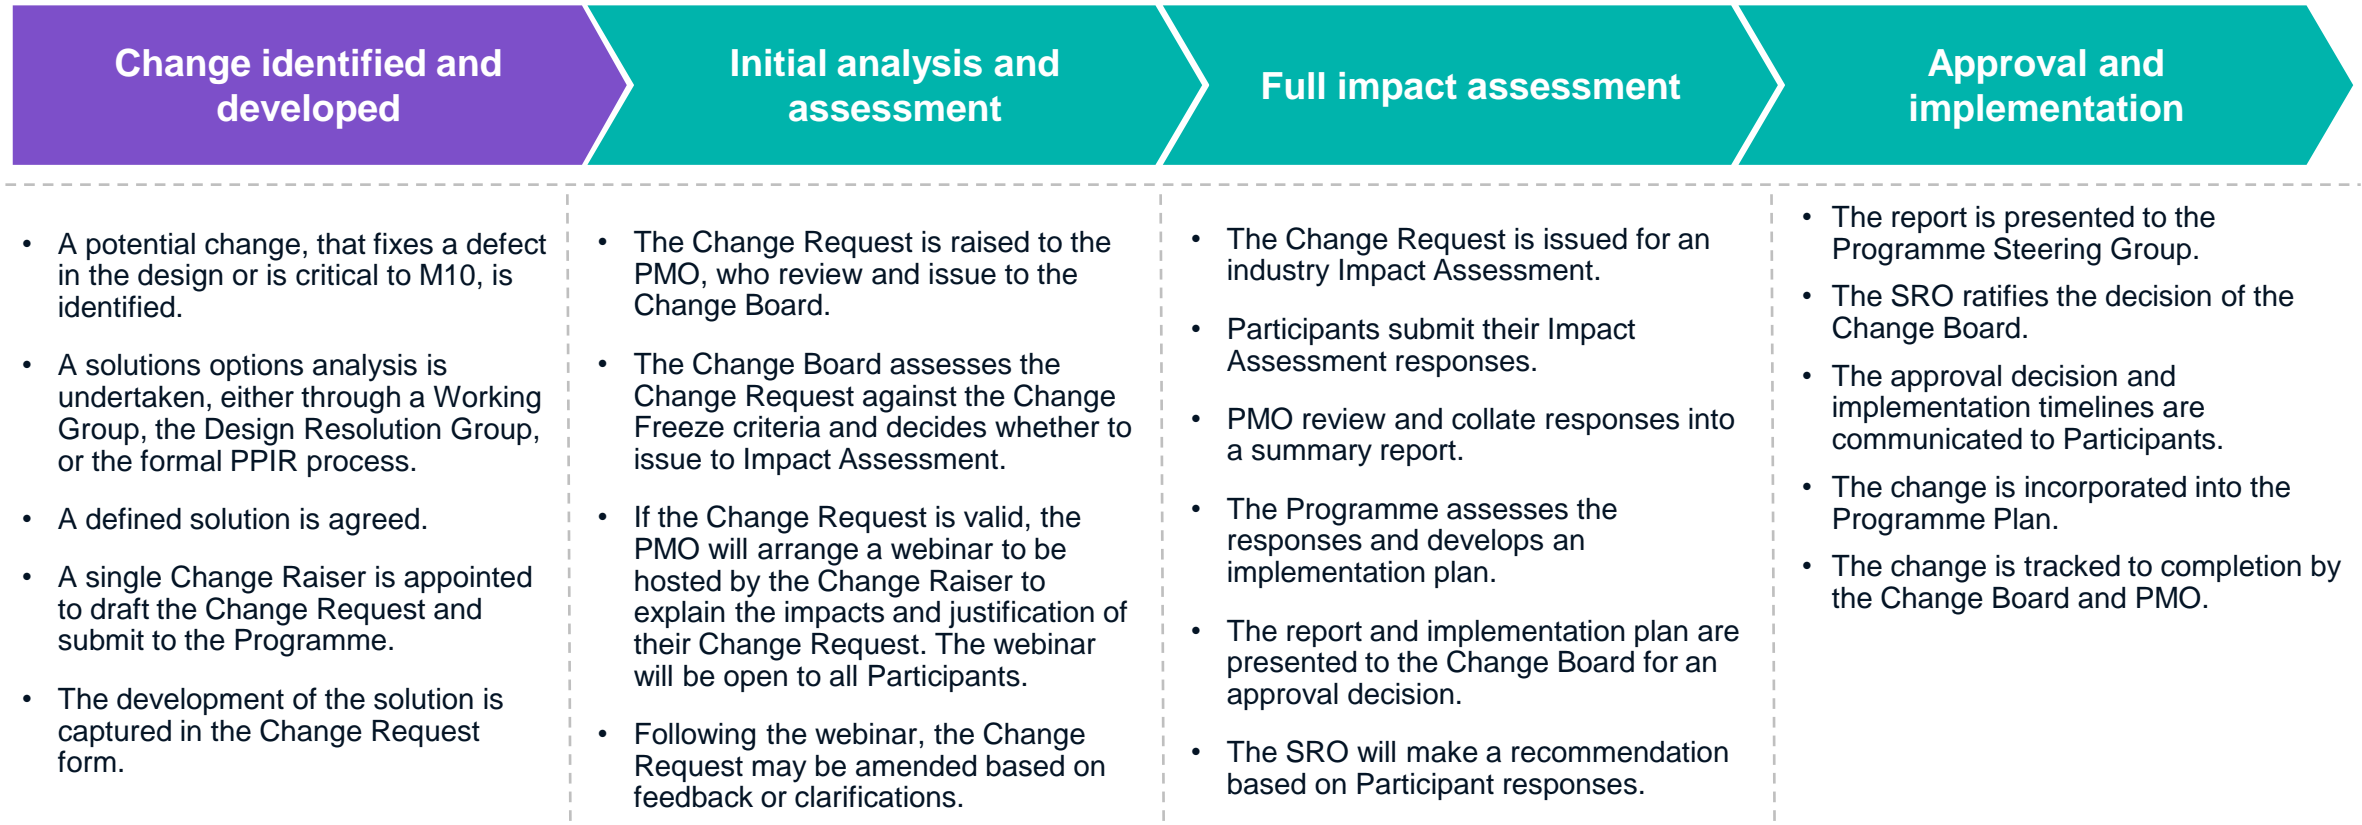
Change identified and developed

Initial analysis and assessment

Full impact assessment

Approval and implementation

- A potential change, that fixes a defect in the design or is critical to M10, is identified.
- A solutions options analysis is undertaken, either through a Working Group, the Design Resolution Group, or the formal PPIR process.
- A defined solution is agreed.
- A single Change Raiser is appointed to draft the Change Request and submit to the Programme.
- The development of the solution is captured in the Change Request form.

- The Change Request is raised to the PMO, who review and issue to the Change Board.
- The Change Board assesses the Change Request against the Change Freeze criteria and decides whether to issue to Impact Assessment.
- If the Change Request is valid, the PMO will arrange a webinar to be hosted by the Change Raiser to explain the impacts and justification of their Change Request. The webinar will be open to all Participants.
- Following the webinar, the Change Request may be amended based on feedback or clarifications.

- The Change Request is issued for an industry Impact Assessment.
- Participants submit their Impact Assessment responses.
- PMO review and collate responses into a summary report.
- The Programme assesses the responses and develops an implementation plan.
- The report and implementation plan are presented to the Change Board for an approval decision.
- The SRO will make a recommendation based on Participant responses.

- The report is presented to the Programme Steering Group.
- The SRO ratifies the decision of the Change Board.
- The approval decision and implementation timelines are communicated to Participants.
- The change is incorporated into the Programme Plan.
- The change is tracked to completion by the Change Board and PMO.